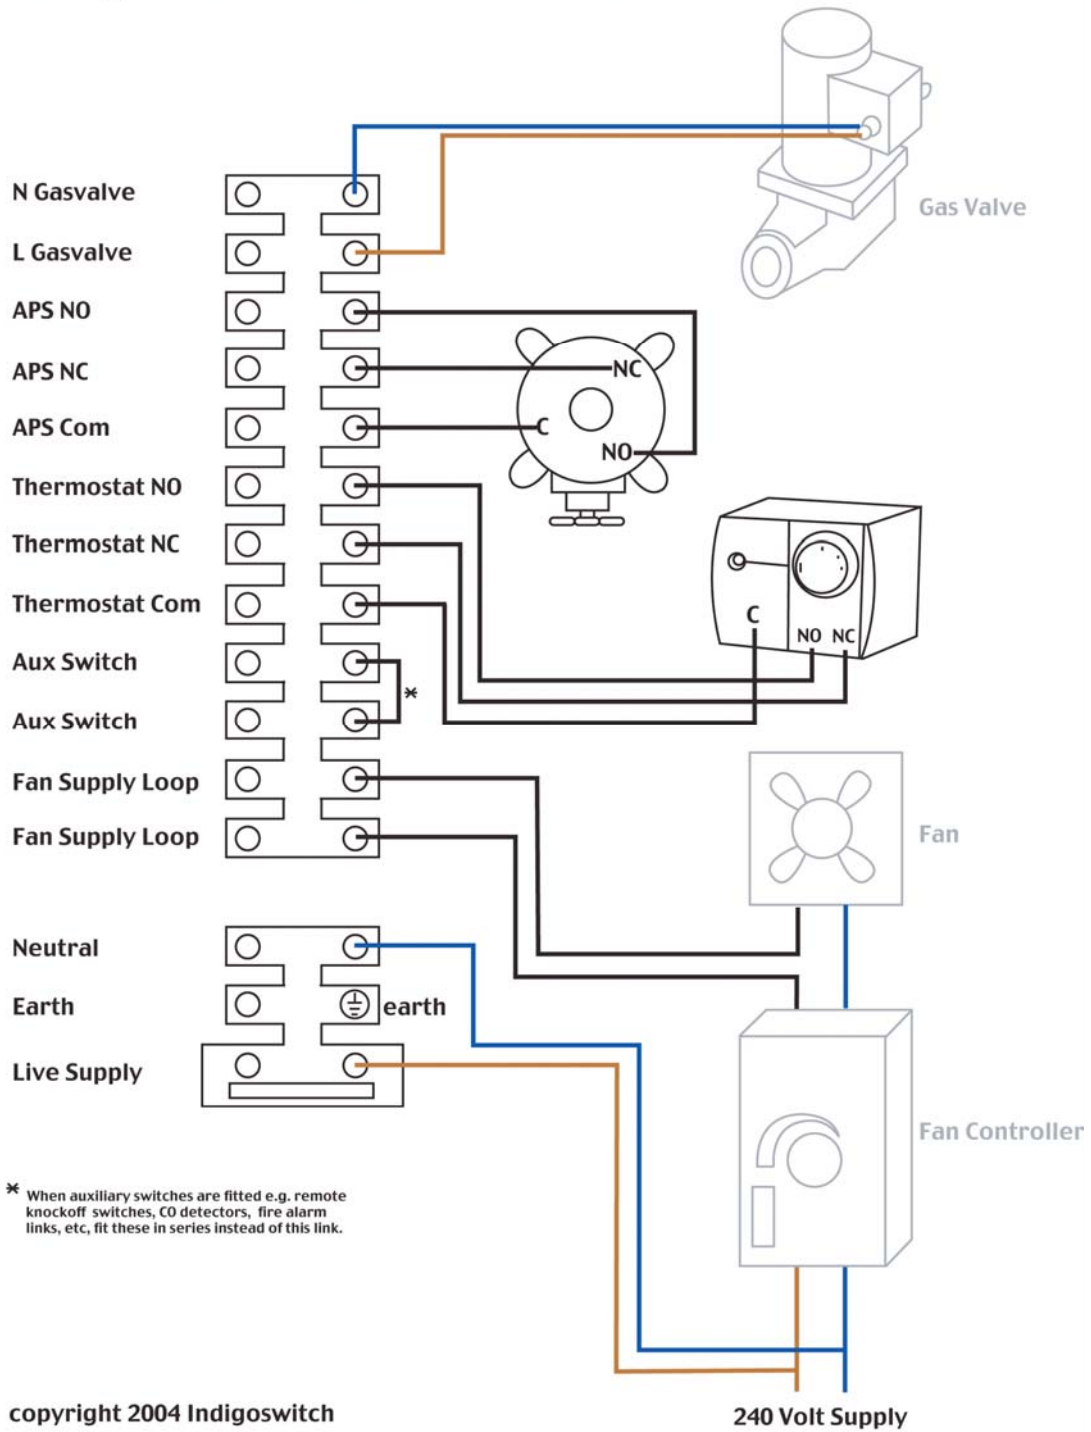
N Gasvalve

L Gasvalve

APS NO

APS NC

APS Com

Thermostat NO

Thermostat NC

Thermostat Com

Aux Switch

Aux Switch

Fan Supply Loop

Fan Supply Loop

Neutral

Earth

Live Supply

Gas Valve

NC

C

NO

C

NO NC

*

Fan

earth

Fan Controller

* When auxiliary switches are fitted e.g. remote knockoff switches, CO detectors, fire alarm links, etc, fit these in series instead of this link.

copyright 2004 Indigoswitch

240 Volt Supply